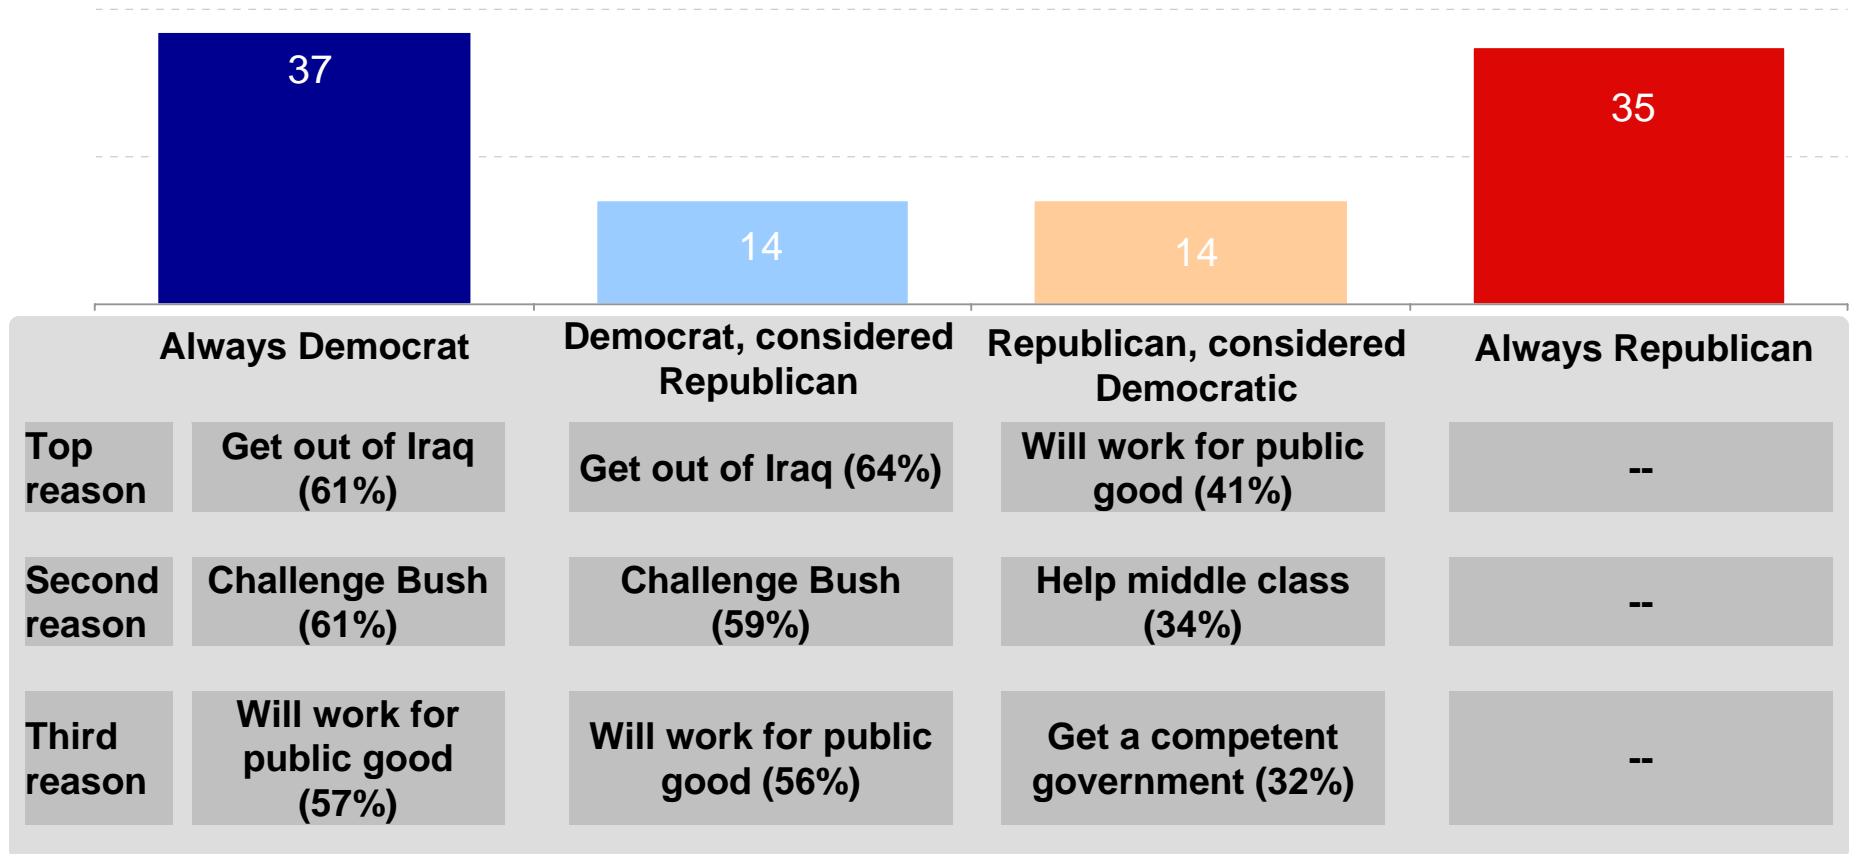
37

14

14

35

| | Always Democrat | Democrat, considered Republican | Republican, considered Democratic | Always Republican |
|---|---|---|---|---|
| Top reason | Get out of Iraq (61%) | Get out of Iraq (64%) | Will work for public good (41%) | -- |
| Second reason | Challenge Bush (61%) | Challenge Bush (59%) | Help middle class (34%) | -- |
| Third reason | Will work for public good (57%) | Will work for public good (56%) | Get a competent government (32%) | -- |